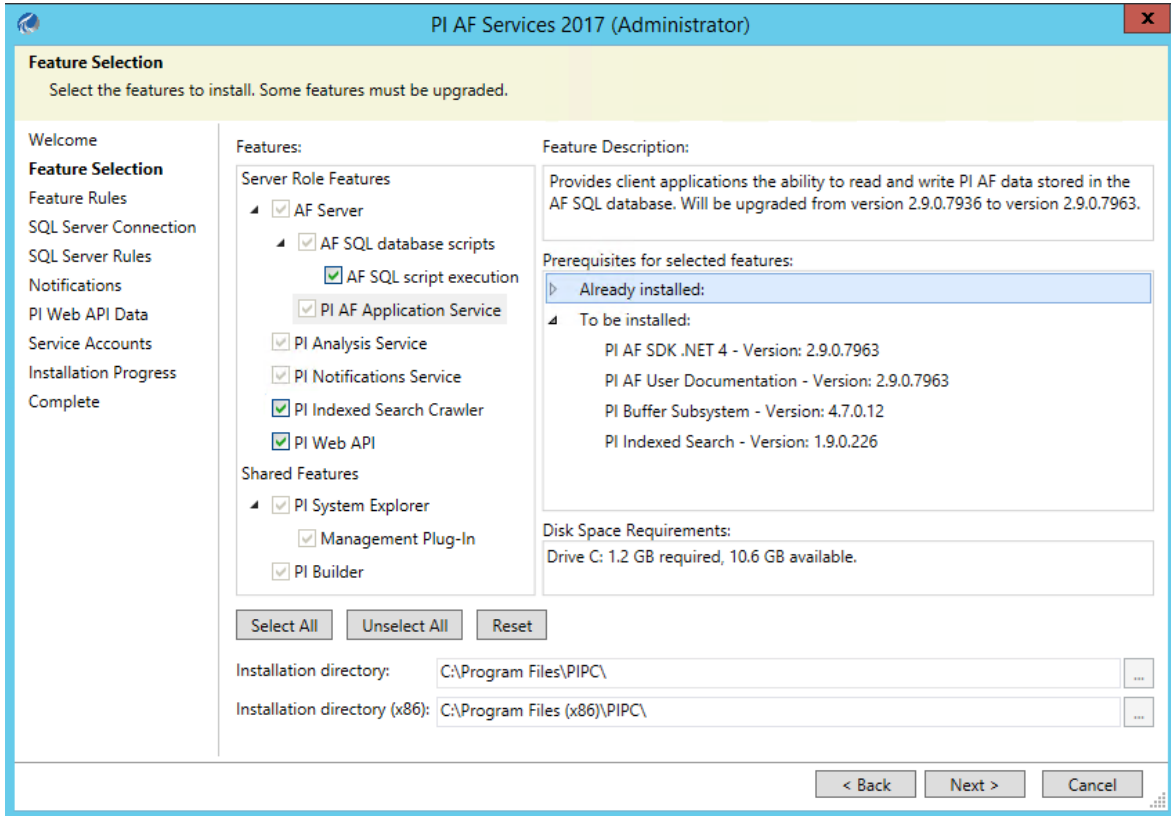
PI AF Services 2017 (Administrator)

Feature Selection
Select the features to install. Some features must be upgraded.

Welcome
Feature Selection
Feature Rules
SQL Server Connection
SQL Server Rules
Notifications
PI Web API Data
Service Accounts
Installation Progress
Complete

Features:
Server Role Features
AF Server
AF SQL database scripts
AF SQL script execution
PI AF Application Service
PI Analysis Service
PI Notifications Service
PI Indexed Search Crawler
PI Web API
Shared Features
PI System Explorer
Management Plug-In
PI Builder

Feature Description:
Provides client applications the ability to read and write PI AF data stored in the AF SQL database. Will be upgraded from version 2.9.0.7936 to version 2.9.0.7963.

Prerequisites for selected features:
Already installed:
To be installed:
PI AF SDK .NET 4 - Version: 2.9.0.7963
PI AF User Documentation - Version: 2.9.0.7963
PI Buffer Subsystem - Version: 4.7.0.12
PI Indexed Search - Version: 1.9.0.226

Disk Space Requirements:
Drive C: 1.2 GB required, 10.6 GB available.

Select All
Unselect All
Reset

Installation directory: C:\Program Files\PIPC\ ...
Installation directory (x86): C:\Program Files (x86)\PIPC\ ...

< Back
Next >
Cancel